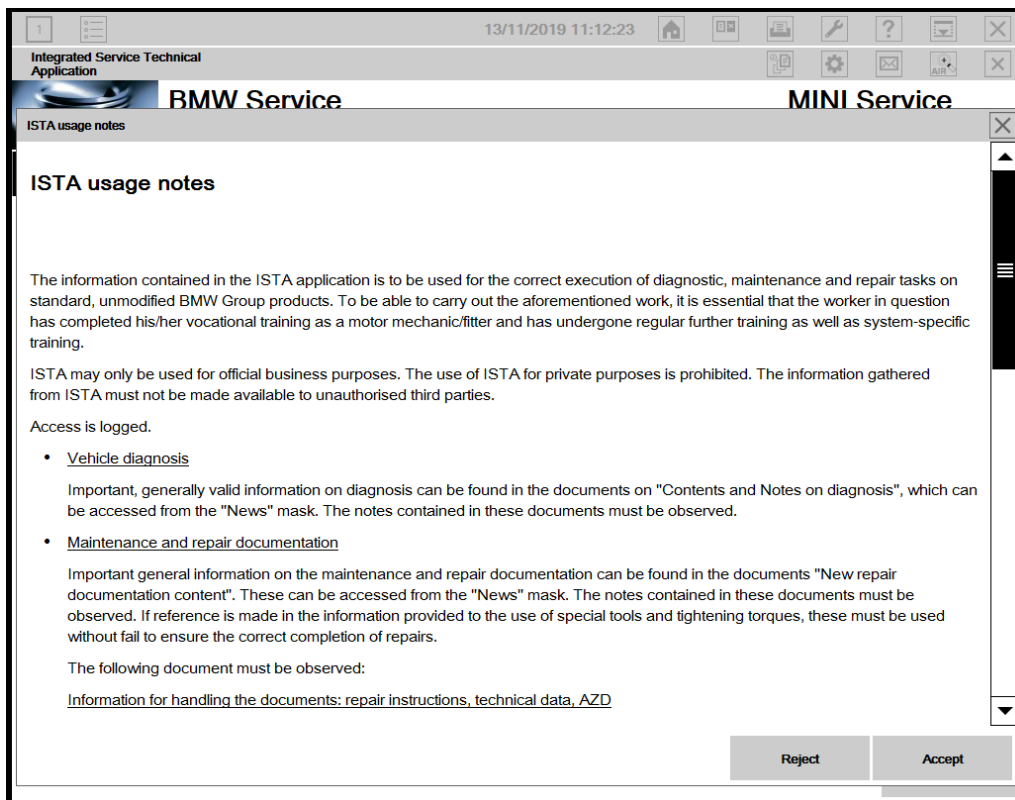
1

13/11/2019 11:12:23

Integrated Service Technical Application

AIR

BMW Service

MINI Service

ISTA usage notes

ISTA usage notes

The information contained in the ISTA application is to be used for the correct execution of diagnostic, maintenance and repair tasks on standard, unmodified BMW Group products. To be able to carry out the aforementioned work, it is essential that the worker in question has completed his/her vocational training as a motor mechanic/fitter and has undergone regular further training as well as system-specific training.

ISTA may only be used for official business purposes. The use of ISTA for private purposes is prohibited. The information gathered from ISTA must not be made available to unauthorised third parties.

Access is logged.

• Vehicle diagnosis

Important, generally valid information on diagnosis can be found in the documents on "Contents and Notes on diagnosis", which can be accessed from the "News" mask. The notes contained in these documents must be observed.

• Maintenance and repair documentation

Important general information on the maintenance and repair documentation can be found in the documents "New repair documentation content". These can be accessed from the "News" mask. The notes contained in these documents must be observed. If reference is made in the information provided to the use of special tools and tightening torques, these must be used without fail to ensure the correct completion of repairs.

The following document must be observed:

Information for handling the documents: repair instructions, technical data, AZD

Reject

Accept